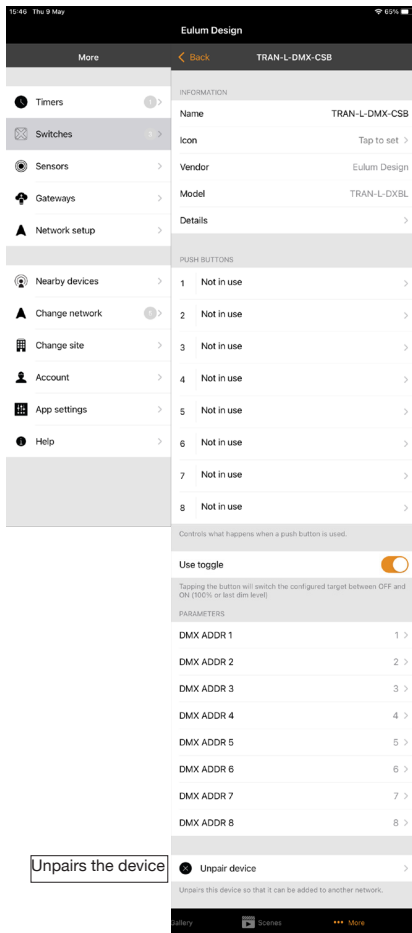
15:46 Thu 9 May

65%

Eulum Design

More

Back

TRAN-L-DMX-CSB

Timers

1

Switches

3

Sensors

Gateways

Network setup

Nearby devices

Change network

5

Change site

Account

App settings

Help

INFORMATION

| | |
|---|---|
| Name | TRAN-L-DMX-CSB |
| Icon | Tap to set |
| Vendor | Eulum Design |
| Model | TRAN-L-DXBL |
| Details | |

PUSH BUTTONS

| | |
|---|---|
| 1 | Not in use |
| 2 | Not in use |
| 3 | Not in use |
| 4 | Not in use |
| 5 | Not in use |
| 6 | Not in use |
| 7 | Not in use |
| 8 | Not in use |

Controls what happens when a push button is used.

Use toggle

Tapping the button will switch the configured target between OFF and ON (100% or last dim level)

PARAMETERS

| | |
|---|---|
| DMX ADDR 1 | 1 |
| DMX ADDR 2 | 2 |
| DMX ADDR 3 | 3 |
| DMX ADDR 4 | 4 |
| DMX ADDR 5 | 5 |
| DMX ADDR 6 | 6 |
| DMX ADDR 7 | 7 |
| DMX ADDR 8 | 8 |

Unpairs the device

Unpair device

Unpairs this device so that it can be added to another network.

Gallery

Scenes

More